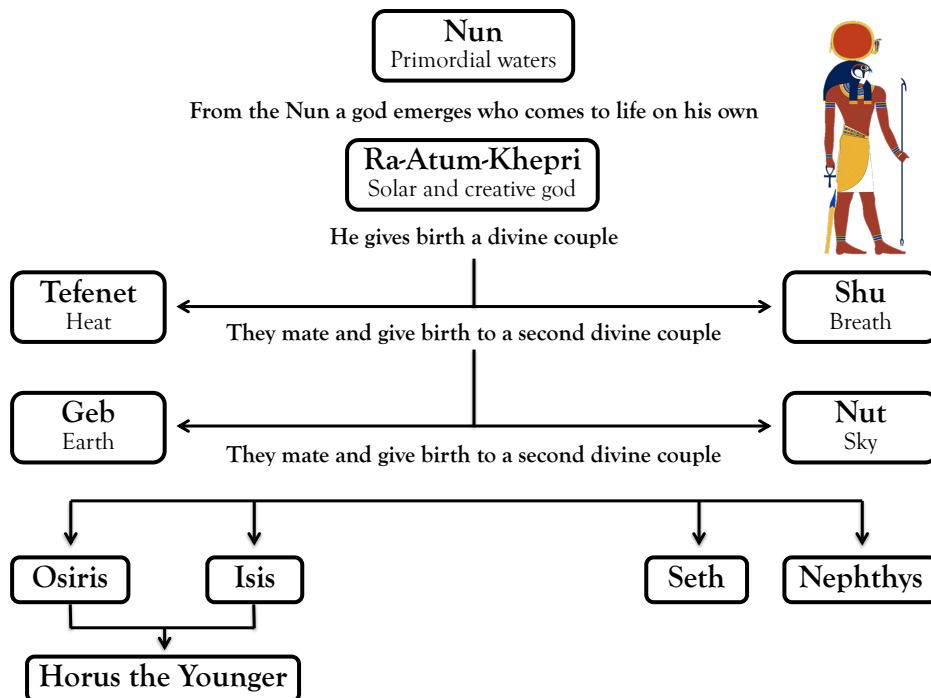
Nun
Primordial waters

From the Nun a god emerges who comes to life on his own

Ra-Atum-Khepri
Solar and creative god

He gives birth a divine couple

Tefenet
Heat

Shu
Breath

They mate and give birth to a second divine couple

Geb
Earth

Nut
Sky

They mate and give birth to a second divine couple

Osiris

Isis

Seth

Nephthys

Horus the Younger